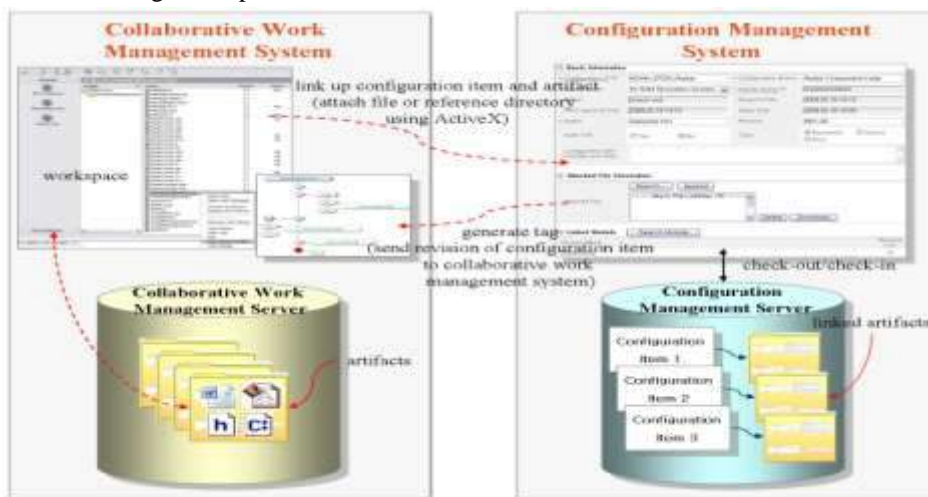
Collaborative Work Management System

Configuration Management System

link up configuration item and artifact (attach file or reference directory using ActiveX)

workspace

generate tag (send revision of configuration item to collaborative work management system)

check-out/check-in

Collaborative Work Management Server

artifacts

Configuration Management Server

linked artifacts

Configuration Item 1

Configuration Item 2

Configuration Item 3